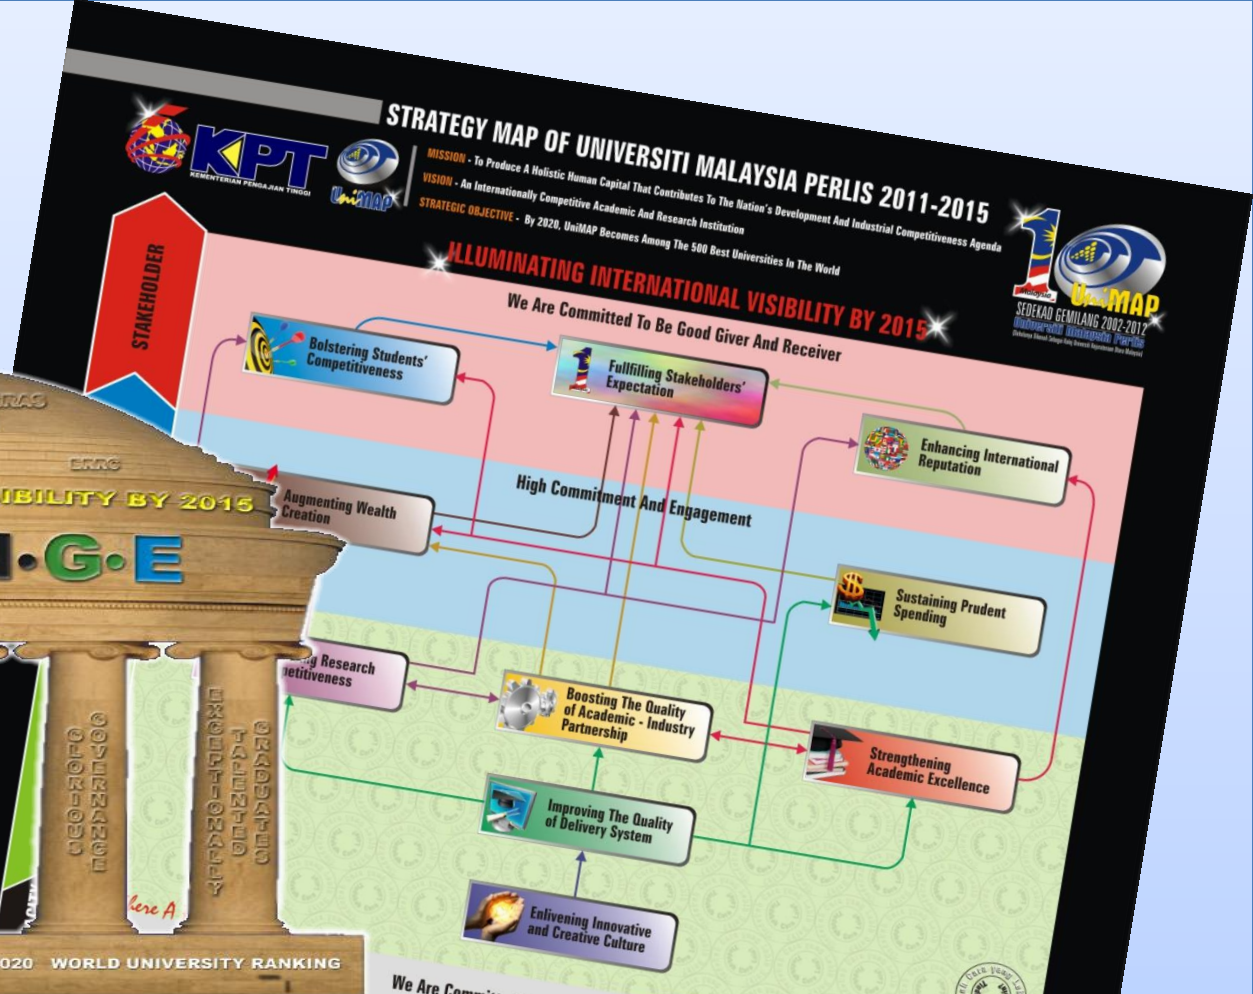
KPT
KEMENTERIAN PENGAJIAN TINGGI

UniMAP

STRATEGY MAP OF UNIVERSITI MALAYSIA PERLIS 2011-2015

MISSION - To Produce A Holistic Human Capital That Contributes To The Nation's Development And Industrial Competitiveness Agenda
VISION - An Internationally Competitive Academic And Research Institution
STRATEGIC OBJECTIVE - By 2020, UniMAP Becomes Among The 500 Best Universities In The World

ILLUMINATING INTERNATIONAL VISIBILITY BY 2015

We Are Committed To Be Good Giver And Receiver

10 UniMAP
SEDEKAD GEMILANG 2002-2012
Universiti Malaysia Perlis

STAKEHOLDER

Bolstering Students' Competitiveness

Fullfilling Stakeholders' Expectation

Enhancing International Reputation

High Commitment And Engagement

Augmenting Wealth Creation

Sustaining Prudent Spending

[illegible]g Research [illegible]etitiveness

Boosting The Quality of Academic - Industry Partnership

Strengthening Academic Excellence

Improving The Quality of Delivery System

Enlivening Innovative and Creative Culture

We Are Commi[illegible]

RAS
ERRC
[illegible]IBILITY BY 2015
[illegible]·G·E
GLORIOUS GOVERNANCE
EXCEPTIONALLY TALENTED GRADUATES
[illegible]here A
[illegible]020 WORLD UNIVERSITY RANKING